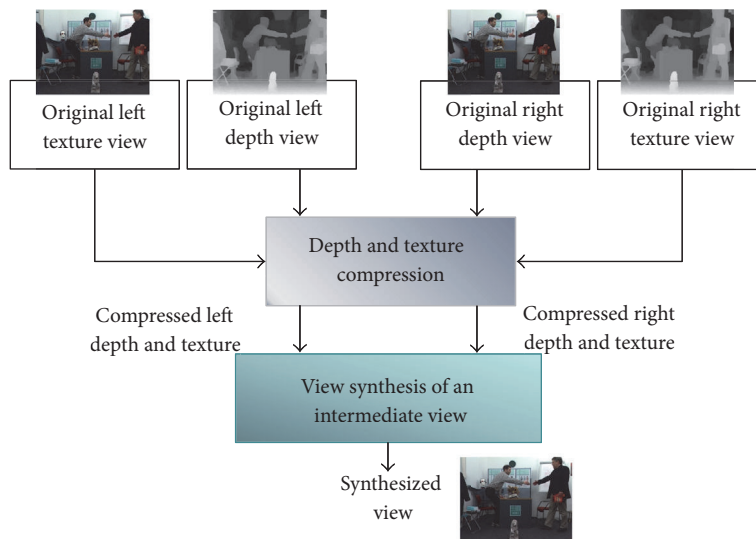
Original left texture view

Original left depth view

Original right depth view

Original right texture view

Depth and texture compression

Compressed left depth and texture

Compressed right depth and texture

View synthesis of an intermediate view

Synthesized view